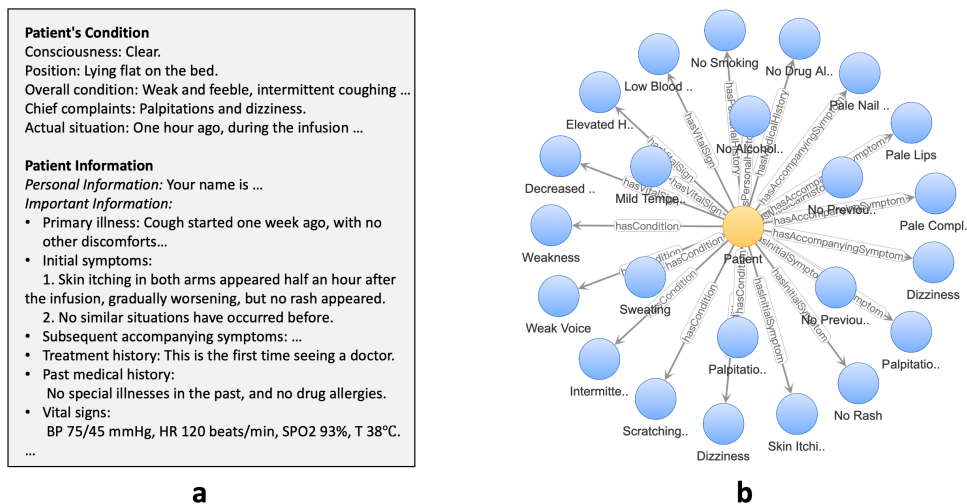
**Patient's Condition**
Consciousness: Clear.
Position: Lying flat on the bed.
Overall condition: Weak and feeble, intermittent coughing …
Chief complaints: Palpitations and dizziness.
Actual situation: One hour ago, during the infusion …

**Patient Information**
*Personal Information:* Your name is …
*Important Information:*
• Primary illness: Cough started one week ago, with no other discomforts…
• Initial symptoms:
1. Skin itching in both arms appeared half an hour after the infusion, gradually worsening, but no rash appeared.
2. No similar situations have occurred before.
• Subsequent accompanying symptoms: …
• Treatment history: This is the first time seeing a doctor.
• Past medical history:
No special illnesses in the past, and no drug allergies.
• Vital signs:
BP 75/45 mmHg, HR 120 beats/min, SPO2 93%, T 38℃.
…

a

No Smoking
No Drug Al..
Low Blood ..
Pale Nail ..
Elevated H..
No Alcohol..
Pale Lips
Decreased ..
Mild Tempe..
No Previou..
Pale Compl.
Weakness
Patient
Dizziness
Weak Voice
Sweating
No Previou..
Palpitatio..
Intermitte..
Palpitatio..
No Rash
Scratching..
Dizziness
Skin Itchi..
hasVitalSign
hasVitalSign
hasVitalSign
hasPersonalHistory
hasPersonalHistory
hasMedicalHistory
hasAccompanyingSymptom
hasAccompanyingSymptom
hasAccompanyingSymptom
hasAccompanyingSymptom
hasCondition
hasCondition
hasCondition
hasCondition
hasCondition
hasInitialSymptom
hasInitialSymptom
hasInitialSymptom

b